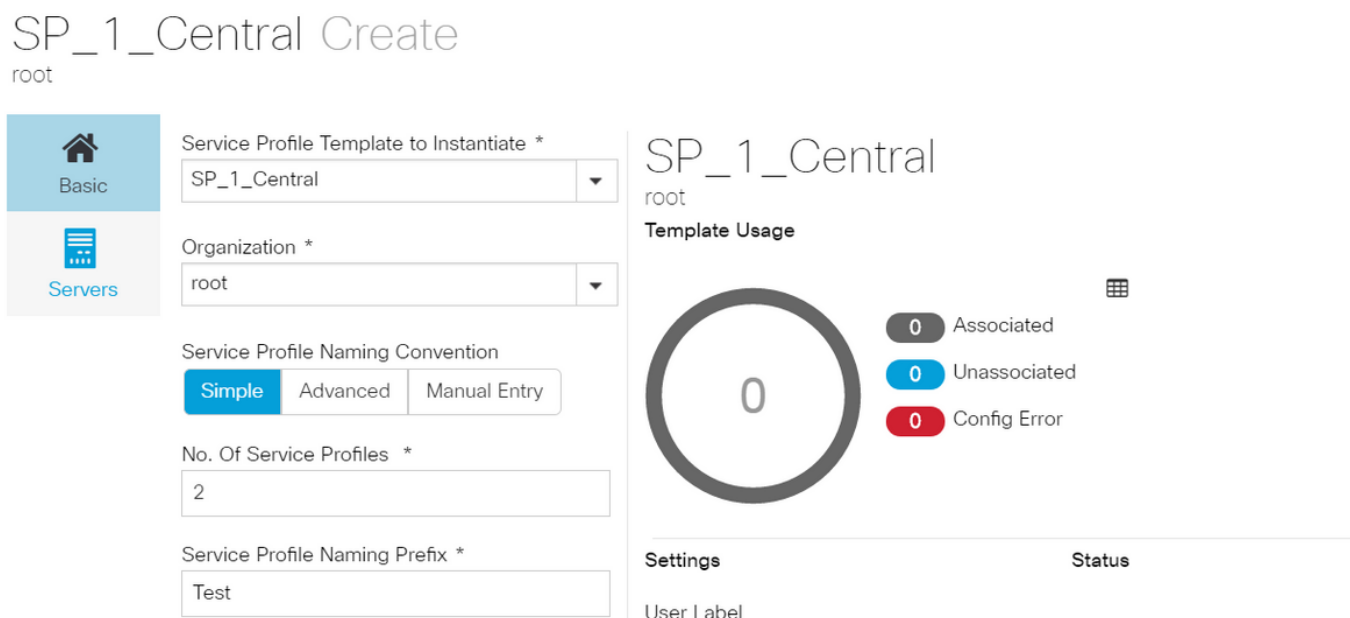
SP_1_Central Create
root

Basic

Servers

Service Profile Template to Instantiate *
SP_1_Central

Organization *
root

Service Profile Naming Convention
Simple Advanced Manual Entry

No. Of Service Profiles *
2

Service Profile Naming Prefix *
Test

SP_1_Central
root
Template Usage

0

0 Associated
0 Unassociated
0 Config Error

Settings
Status

User Label